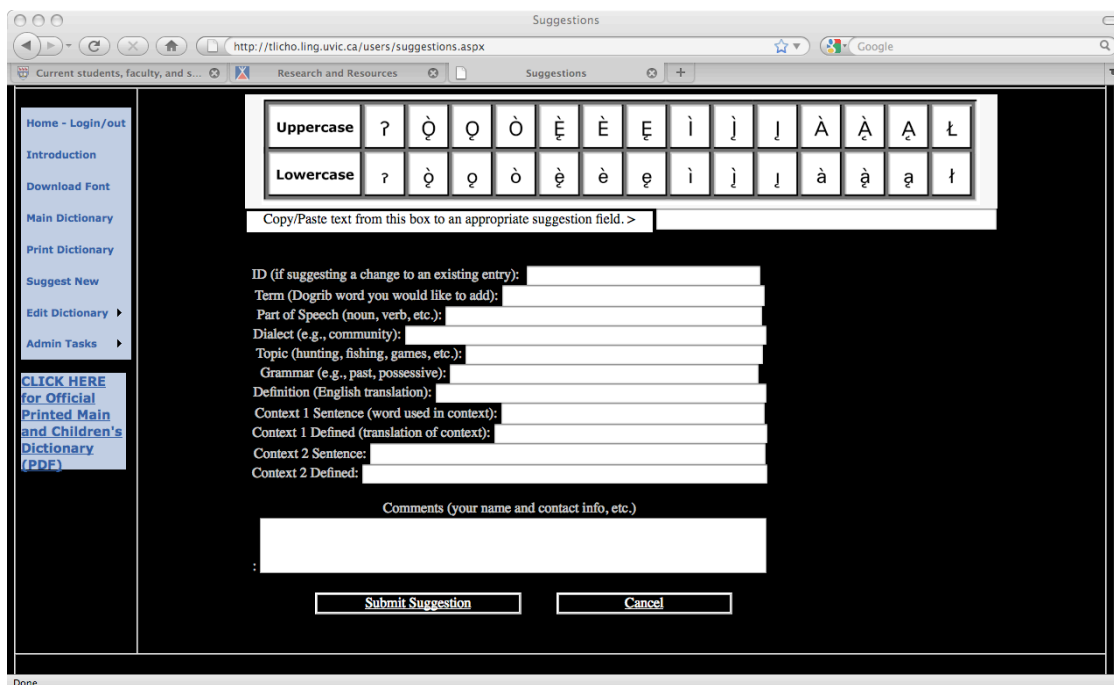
Suggestions

http://tlicho.ling.uvic.ca/users/suggestions.aspx

Google

Current students, faculty, and s...

Research and Resources

Suggestions

Home - Login/out

Introduction

Download Font

Main Dictionary

Print Dictionary

Suggest New

Edit Dictionary

Admin Tasks

CLICK HERE for Official Printed Main and Children's Dictionary (PDF)

| Uppercase | Ɂ | Ǫ̀ | Ǫ | Ò | Ę̀ | È | Ę | Ì | Į̀ | Į | À | Ą̀ | Ą | Ł |
|---|---|---|---|---|---|---|---|---|---|---|---|---|---|---|
| Lowercase | ɂ | ǫ̀ | ǫ | ò | ę̀ | è | ę | ì | į̀ | į | à | ą̀ | ą | ł |

Copy/Paste text from this box to an appropriate suggestion field. >

ID (if suggesting a change to an existing entry):

Term (Dogrib word you would like to add):

Part of Speech (noun, verb, etc.):

Dialect (e.g., community):

Topic (hunting, fishing, games, etc.):

Grammar (e.g., past, possessive):

Definition (English translation):

Context 1 Sentence (word used in context):

Context 1 Defined (translation of context):

Context 2 Sentence:

Context 2 Defined:

Comments (your name and contact info, etc.)

:

Submit Suggestion

Cancel

Done